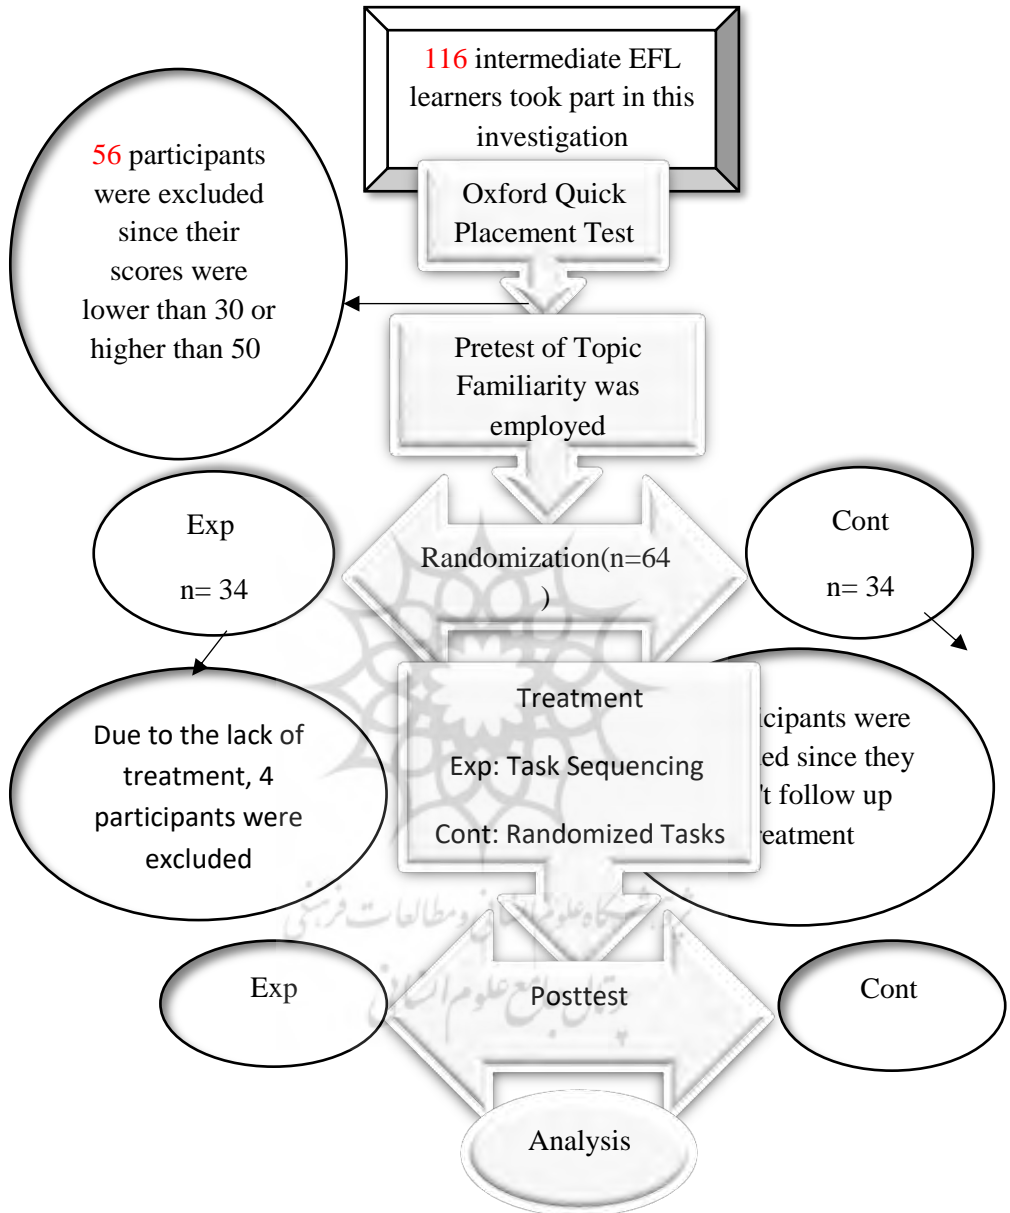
116 intermediate EFL learners took part in this investigation

56 participants were excluded since their scores were lower than 30 or higher than 50

Oxford Quick Placement Test

Pretest of Topic Familiarity was employed

Exp

n= 34

Randomization(n=64 )

Cont

n= 34

Treatment

Exp: Task Sequencing

Cont: Randomized Tasks

Due to the lack of treatment, 4 participants were excluded

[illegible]icipants were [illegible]ed since they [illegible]'t follow up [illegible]eatment

Exp

Posttest

Cont

Analysis

پژوهشگاه علوم انسانی و مطالعات فرهنگی

پرتال جامع علوم انسانی